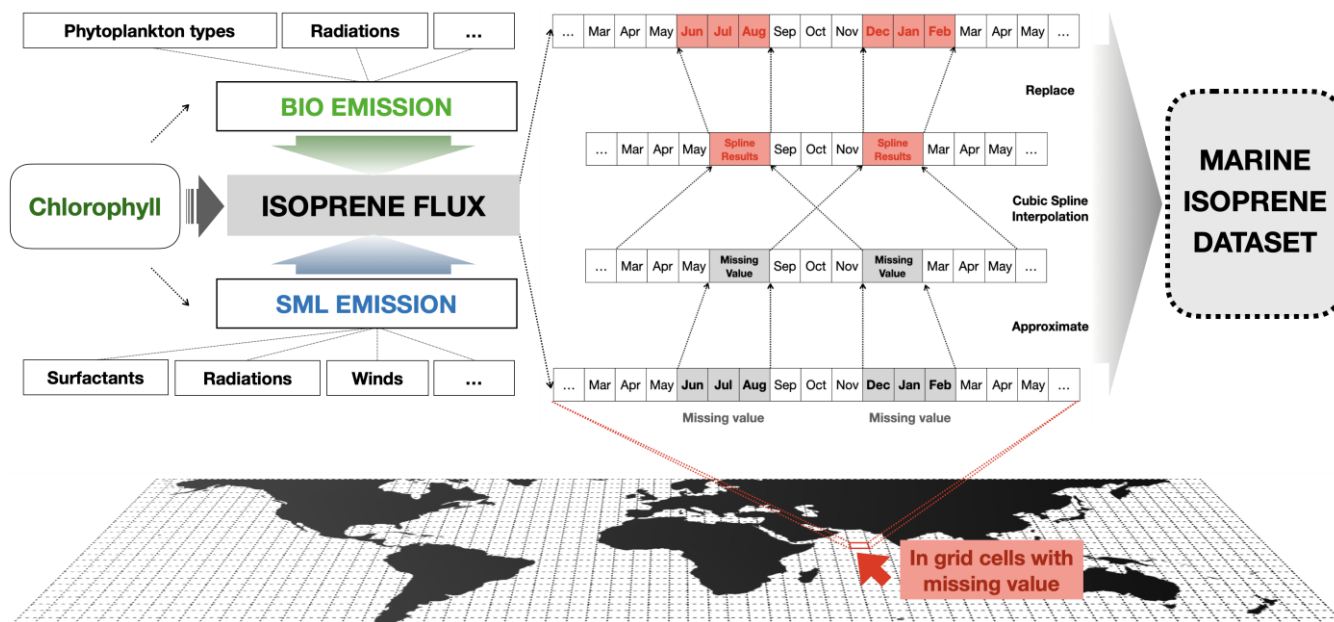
Phytoplankton types | Radiations | ...

BIO EMISSION

Chlorophyll

ISOPRENE FLUX

SML EMISSION

Surfactants | Radiations | Winds | ...

| ... | Mar | Apr | May | Jun | Jul | Aug | Sep | Oct | Nov | Dec | Jan | Feb | Mar | Apr | May | ... |
|---|---|---|---|---|---|---|---|---|---|---|---|---|---|---|---|---|

Replace

| ... | Mar | Apr | May | Spline Results | Sep | Oct | Nov | Spline Results | Mar | Apr | May | ... |
|---|---|---|---|---|---|---|---|---|---|---|---|---|

Cubic Spline Interpolation

| ... | Mar | Apr | May | Missing Value | Sep | Oct | Nov | Missing Value | Mar | Apr | May | ... |
|---|---|---|---|---|---|---|---|---|---|---|---|---|

Approximate

| ... | Mar | Apr | May | Jun | Jul | Aug | Sep | Oct | Nov | Dec | Jan | Feb | Mar | Apr | May | ... |
|---|---|---|---|---|---|---|---|---|---|---|---|---|---|---|---|---|

Missing value Missing value

MARINE ISOPRENE DATASET

In grid cells with missing value